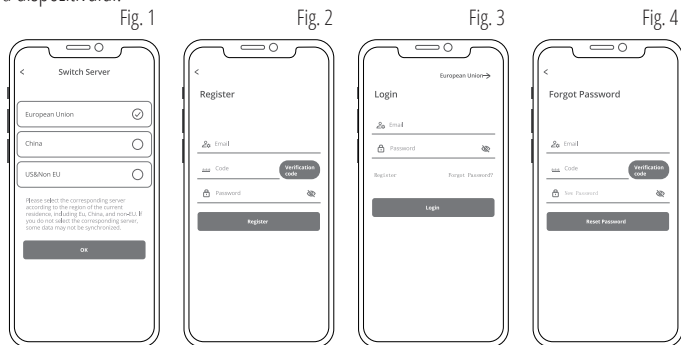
a dispositivak.

Fig. 1

<

Switch Server

European Union

China

US&Non EU

Please select the corresponding server according to the region of the current residence, including Eu, China, and non-EU. If you do not select the corresponding server, some data may not be synchronized.

OK

Fig. 2

<

Register

Email

Code

Verification code

Password

Register

Fig. 3

European Union

Login

Email

Password

Register

Forgot Password?

Login

Fig. 4

<

Forgot Password

Email

Code

Verification code

New Password

Reset Password